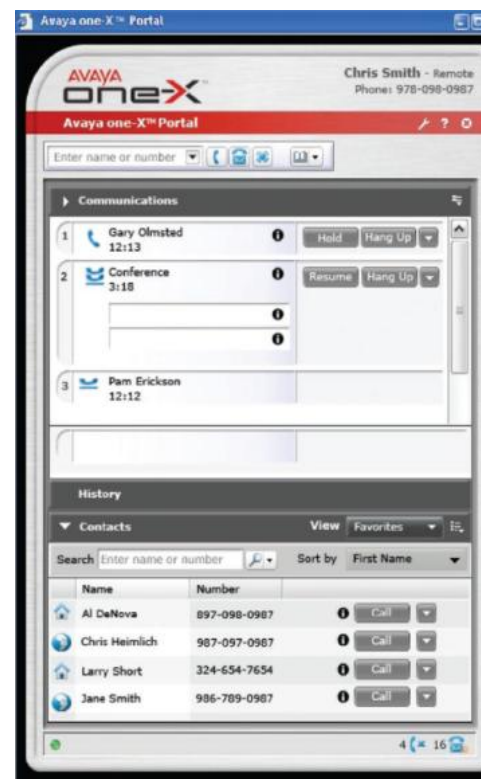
Avaya one-X™ Portal

AVAYA
one-X™

Chris Smith - Remote
Phone: 978-098-0987

Avaya one-X™ Portal

Enter name or number

Communications

1 Gary Olmsted 12:13 Hold Hang Up

2 Conference 3:18 Resume Hang Up

3 Pam Erickson 12:12

History

Contacts
View Favorites

Search Enter name or number
Sort by First Name

| Name | Number | |
|---|---|---|
| Al DeNova | 897-098-0987 | Call |
| Chris Heimlich | 987-097-0987 | Call |
| Larry Short | 324-654-7654 | Call |
| Jane Smith | 986-789-0987 | Call |

4 16